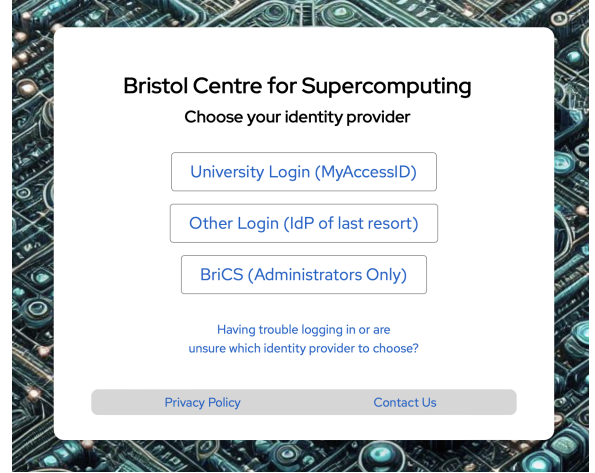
Bristol Centre for Supercomputing

Choose your identity provider

University Login (MyAccessID)

Other Login (IdP of last resort)

BriCS (Administrators Only)

Having trouble logging in or are unsure which identity provider to choose?

Privacy Policy

Contact Us